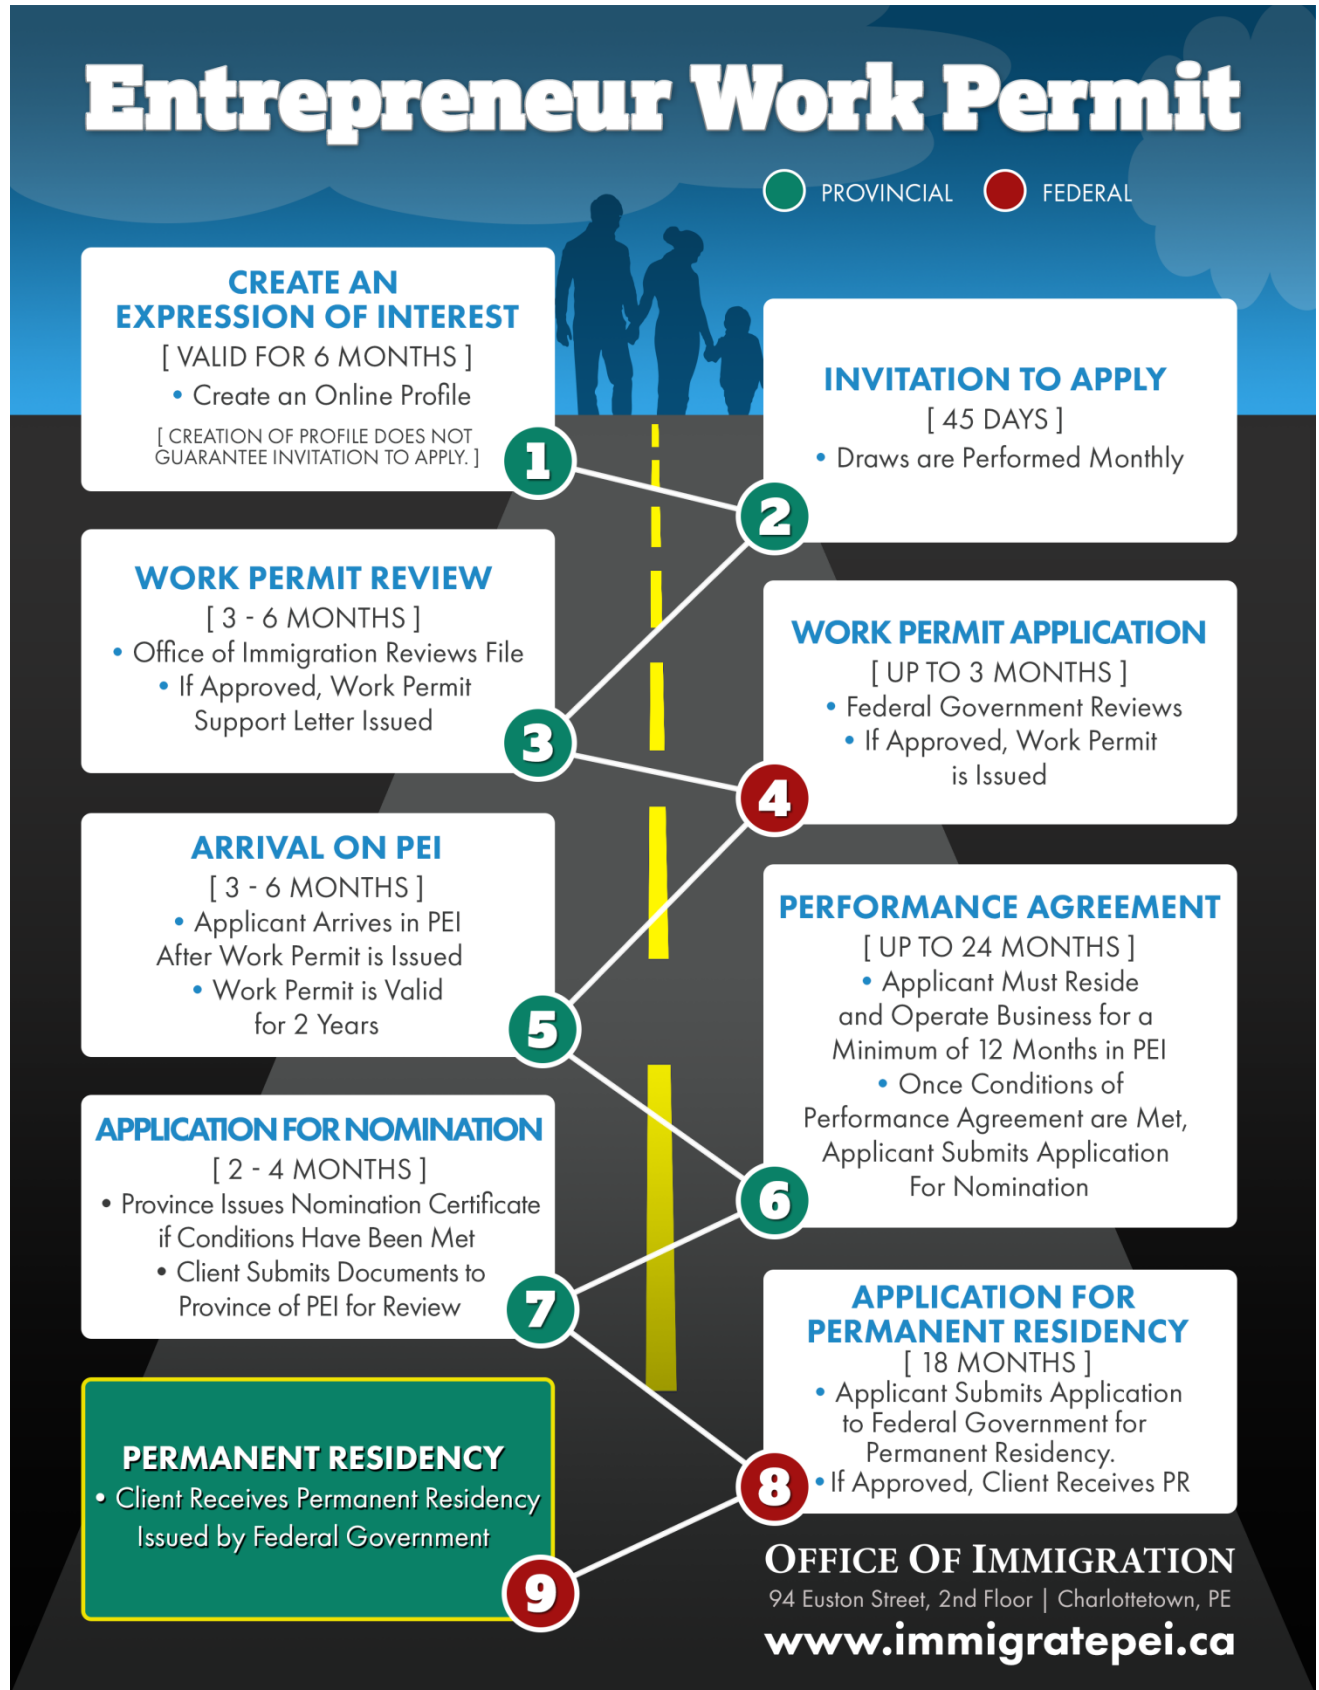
Entrepreneur Work Permit

PROVINCIAL FEDERAL

CREATE AN EXPRESSION OF INTEREST
[ VALID FOR 6 MONTHS ]
• Create an Online Profile
[ CREATION OF PROFILE DOES NOT GUARANTEE INVITATION TO APPLY. ]

1

INVITATION TO APPLY
[ 45 DAYS ]
• Draws are Performed Monthly

2

WORK PERMIT REVIEW
[ 3 - 6 MONTHS ]
• Office of Immigration Reviews File
• If Approved, Work Permit Support Letter Issued

3

WORK PERMIT APPLICATION
[ UP TO 3 MONTHS ]
• Federal Government Reviews
• If Approved, Work Permit is Issued

4

ARRIVAL ON PEI
[ 3 - 6 MONTHS ]
• Applicant Arrives in PEI After Work Permit is Issued
• Work Permit is Valid for 2 Years

5

PERFORMANCE AGREEMENT
[ UP TO 24 MONTHS ]
• Applicant Must Reside and Operate Business for a Minimum of 12 Months in PEI
• Once Conditions of Performance Agreement are Met, Applicant Submits Application For Nomination

6

APPLICATION FOR NOMINATION
[ 2 - 4 MONTHS ]
• Province Issues Nomination Certificate if Conditions Have Been Met
• Client Submits Documents to Province of PEI for Review

7

APPLICATION FOR PERMANENT RESIDENCY
[ 18 MONTHS ]
• Applicant Submits Application to Federal Government for Permanent Residency.
• If Approved, Client Receives PR

8

PERMANENT RESIDENCY
• Client Receives Permanent Residency Issued by Federal Government

9

OFFICE OF IMMIGRATION
94 Euston Street, 2nd Floor | Charlottetown, PE
www.immigratepei.ca